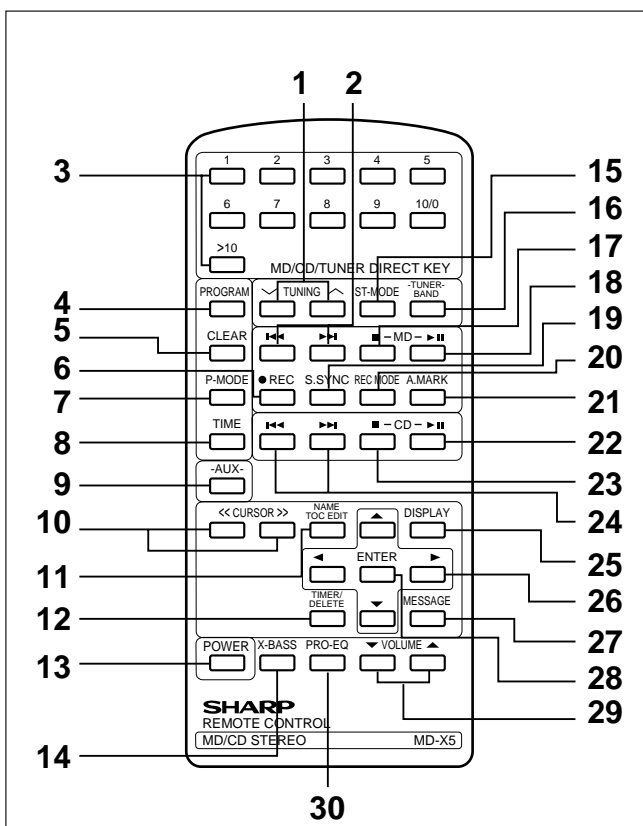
1
2
3
1 2 3 4 5
6 7 8 9 10/0
>10
MD/CD/TUNER DIRECT KEY
15
16
17
18
19
20
21
22
23
24
25
26
27
28
29
4
5
6
7
8
9
10
11
12
13
14
30
PROGRAM
TUNING
ST-MODE
-TUNER-BAND
CLEAR
– MD –
P-MODE
● REC
S.SYNC
REC MODE
A.MARK
TIME
– CD –
-AUX-
<< CURSOR >>
NAME TOC EDIT
DISPLAY
ENTER
TIMER/DELETE
MESSAGE
POWER
X-BASS
PRO-EQ
VOLUME
SHARP
REMOTE CONTROL
MD/CD STEREO
MD-X5